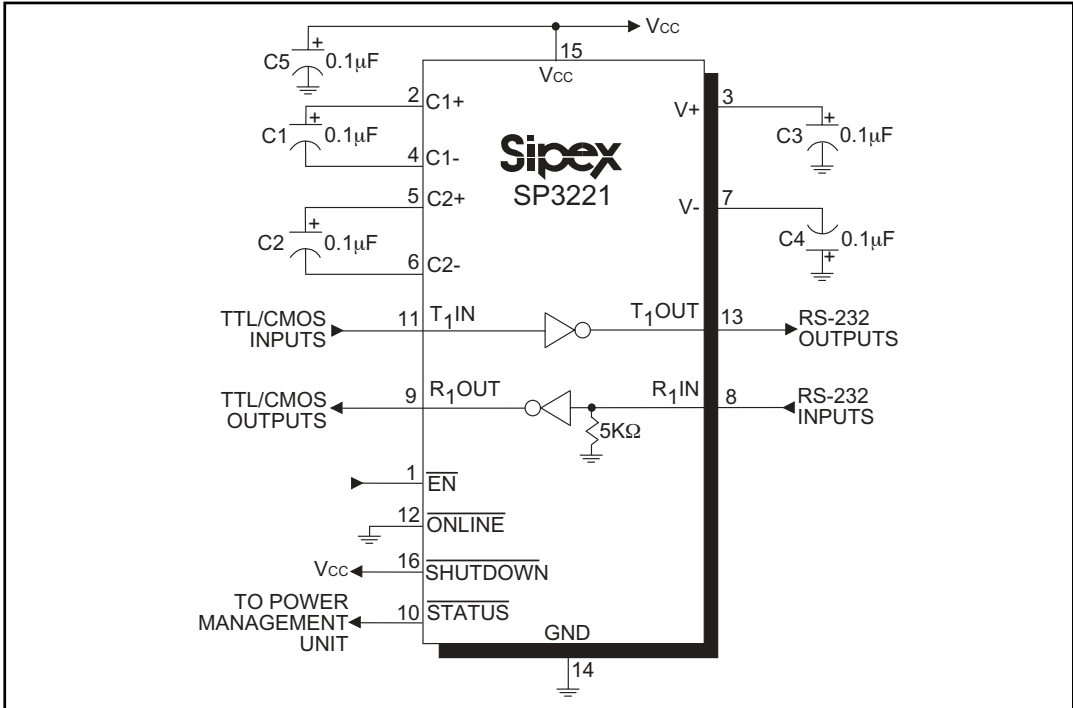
Vcc
C5 + 0.1μF
15
Vcc
2 C1+
C1 + 0.1μF
4 C1-
5 C2+
C2 + 0.1μF
6 C2-
Sipex
SP3221
V+ 3
C3 + 0.1μF
V- 7
C4 + 0.1μF
TTL/CMOS INPUTS
11 $T_1$IN
$T_1$OUT 13
RS-232 OUTPUTS
TTL/CMOS OUTPUTS
9 $R_1$OUT
$R_1$IN 8
RS-232 INPUTS
5KΩ
1 $\overline{EN}$
12 $\overline{ONLINE}$
Vcc 16 $\overline{SHUTDOWN}$
TO POWER MANAGEMENT UNIT 10 $\overline{STATUS}$
GND
14